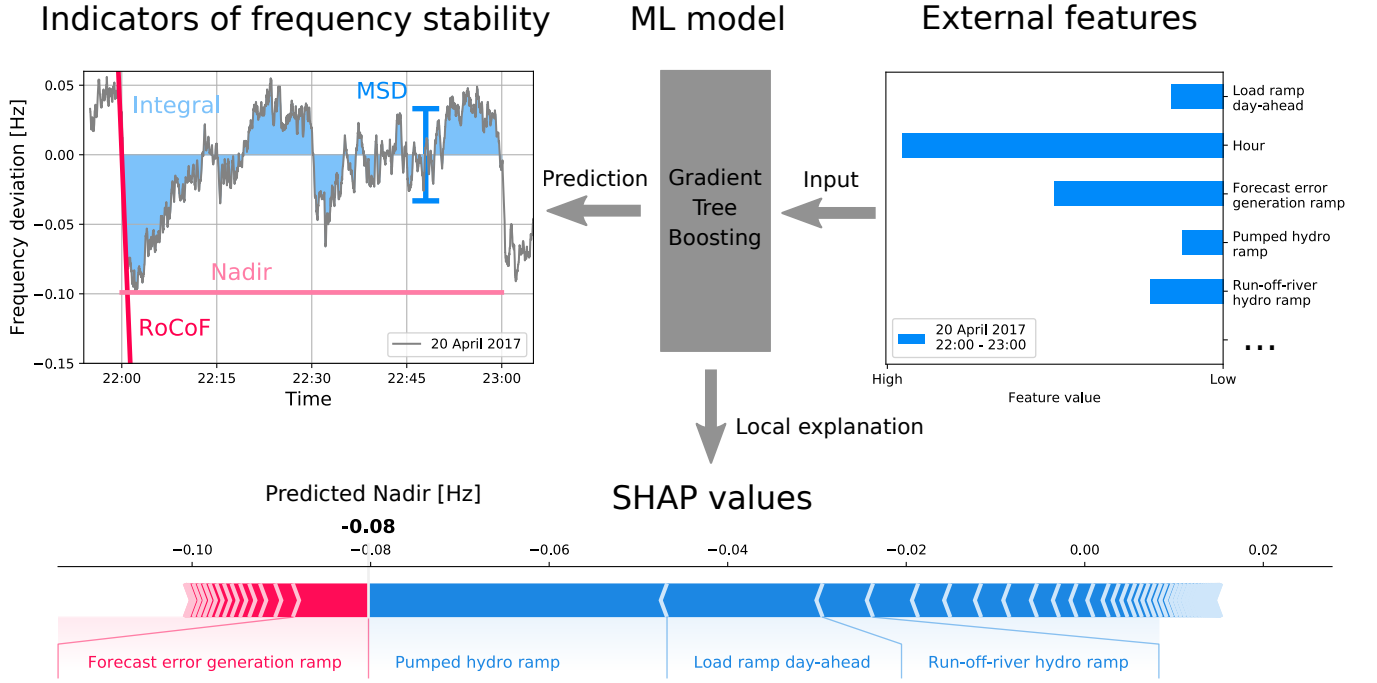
Indicators of frequency stability

ML model

External features

Frequency deviation [Hz]

0.05

0.00

−0.05

−0.10

−0.15

Integral

MSD

Nadir

RoCoF

20 April 2017

22:00

22:15

22:30

22:45

23:00

Time

Prediction

Gradient Tree Boosting

Input

Load ramp day-ahead

Hour

Forecast error generation ramp

Pumped hydro ramp

Run-off-river hydro ramp

...

20 April 2017 22:00 - 23:00

High

Low

Feature value

Local explanation

Predicted Nadir [Hz]

-0.08

SHAP values

−0.10

−0.08

−0.06

−0.04

−0.02

0.00

0.02

Forecast error generation ramp

Pumped hydro ramp

Load ramp day-ahead

Run-off-river hydro ramp